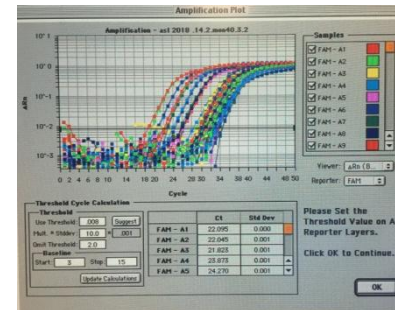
Amplification Plot

Amplification – asl 2018 14.2 mm40.3.2

$10^1$
$10^0$
$10^{-1}$
$10^{-2}$
$10^{-3}$

ΔRn

0 2 4 6 8 10 14 18 20 24 28 30 34 38 40 44 48 50

Cycle

Samples
FAM – A1
FAM – A2
FAM – A3
FAM – A4
FAM – A5
FAM – A6
FAM – A7
FAM – A8
FAM – A9

Viewer: ΔRn (8...
Reporter: FAM

Threshold Cycle Calculation
Threshold
Use Threshold: .008 Suggest
Mult. * Stddev: 10.0 * .001
Omit Threshold: 2.0
Baseline
Start: 3 Stop: 15
Update Calculations

| | Ct | Std Dev |
|---|---|---|
| FAM – A1 | 22.095 | 0.008 |
| FAM – A2 | 22.045 | 0.001 |
| FAM – A3 | 21.823 | 0.001 |
| FAM – A4 | 23.873 | 0.001 |
| FAM – A5 | 24.270 | 0.001 |

Please Set the Threshold Value on A Reporter Layers.

Click OK to Continue.

OK